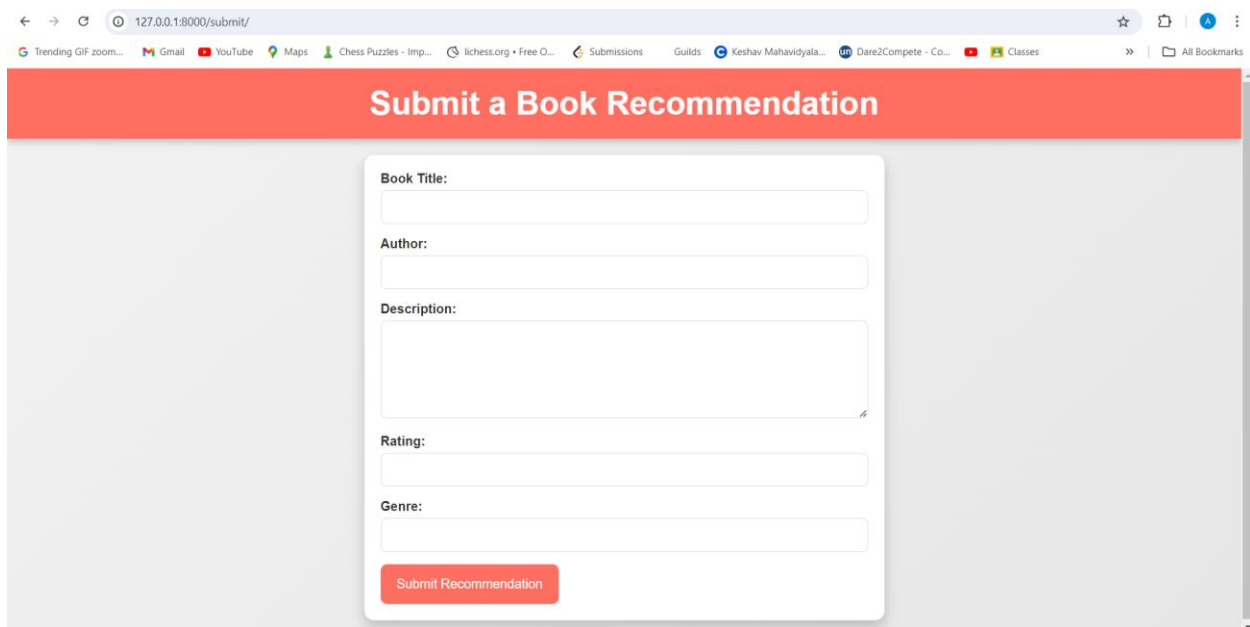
127.0.0.1:8000/submit/

Trending GIF zoom... Gmail YouTube Maps Chess Puzzles - Imp... lichess.org • Free O... Submissions Guilds Keshav Mahavidyala... Dare2Compete - Co... Classes » All Bookmarks

Submit a Book Recommendation

Book Title:

Author:

Description:

Rating:

Genre:

Submit Recommendation